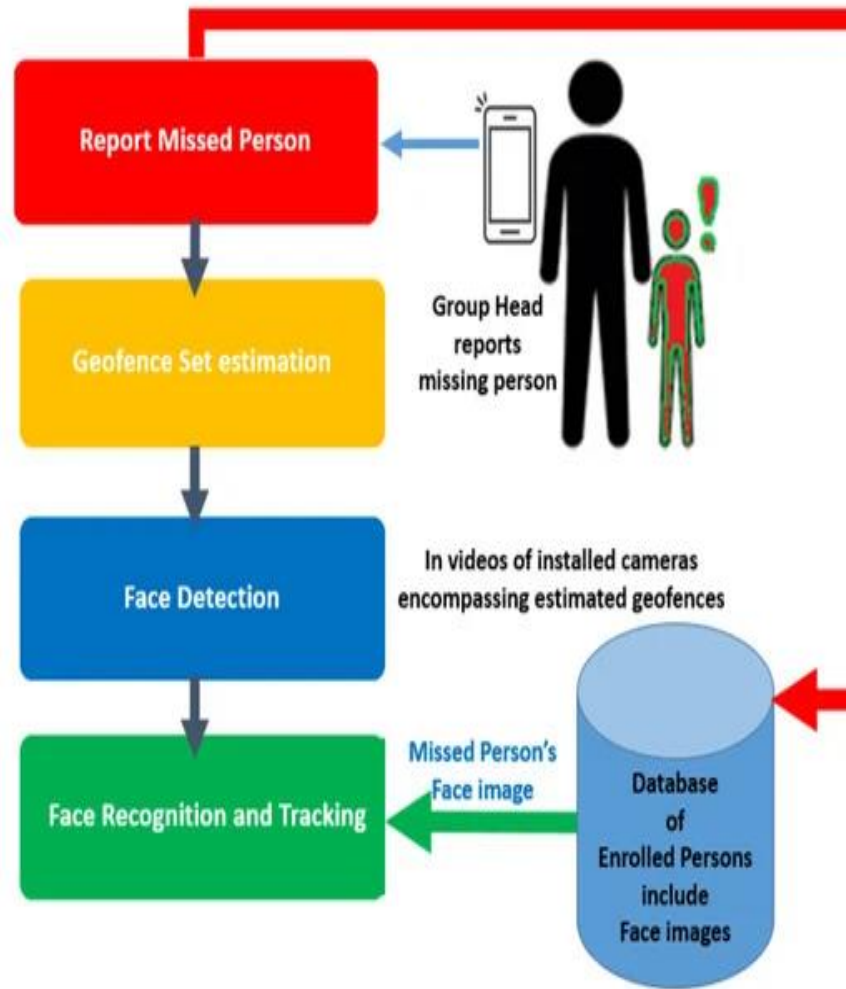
Report Missed Person

Group Head reports missing person

Geofence Set estimation

Face Detection

In videos of installed cameras encompassing estimated geofences

Missed Person's Face image

Face Recognition and Tracking

Database of Enrolled Persons include Face images